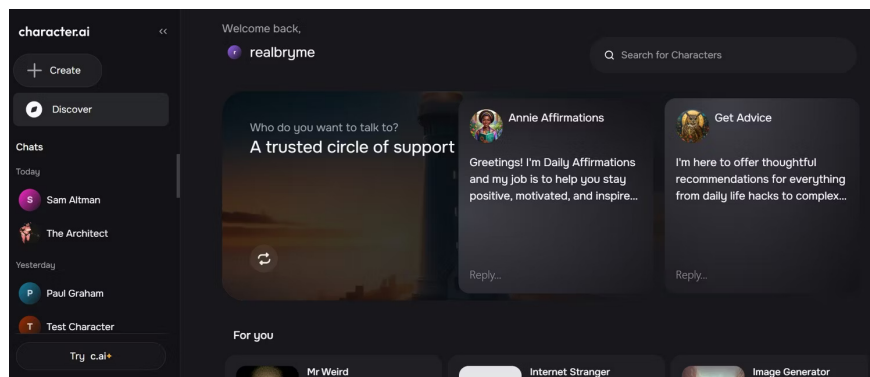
character.ai
<<
+ Create
Discover
Chats
Today
S Sam Altman
The Architect
Yesterday
P Paul Graham
T Test Character
Try c.ai+

Welcome back,
r realbryme
Search for Characters

Who do you want to talk to?
A trusted circle of support

Annie Affirmations
Greetings! I'm Daily Affirmations and my job is to help you stay positive, motivated, and inspire...
Reply...

Get Advice
I'm here to offer thoughtful recommendations for everything from daily life hacks to complex...
Reply...

For you
Mr Weird
Internet Stranger
Image Generator